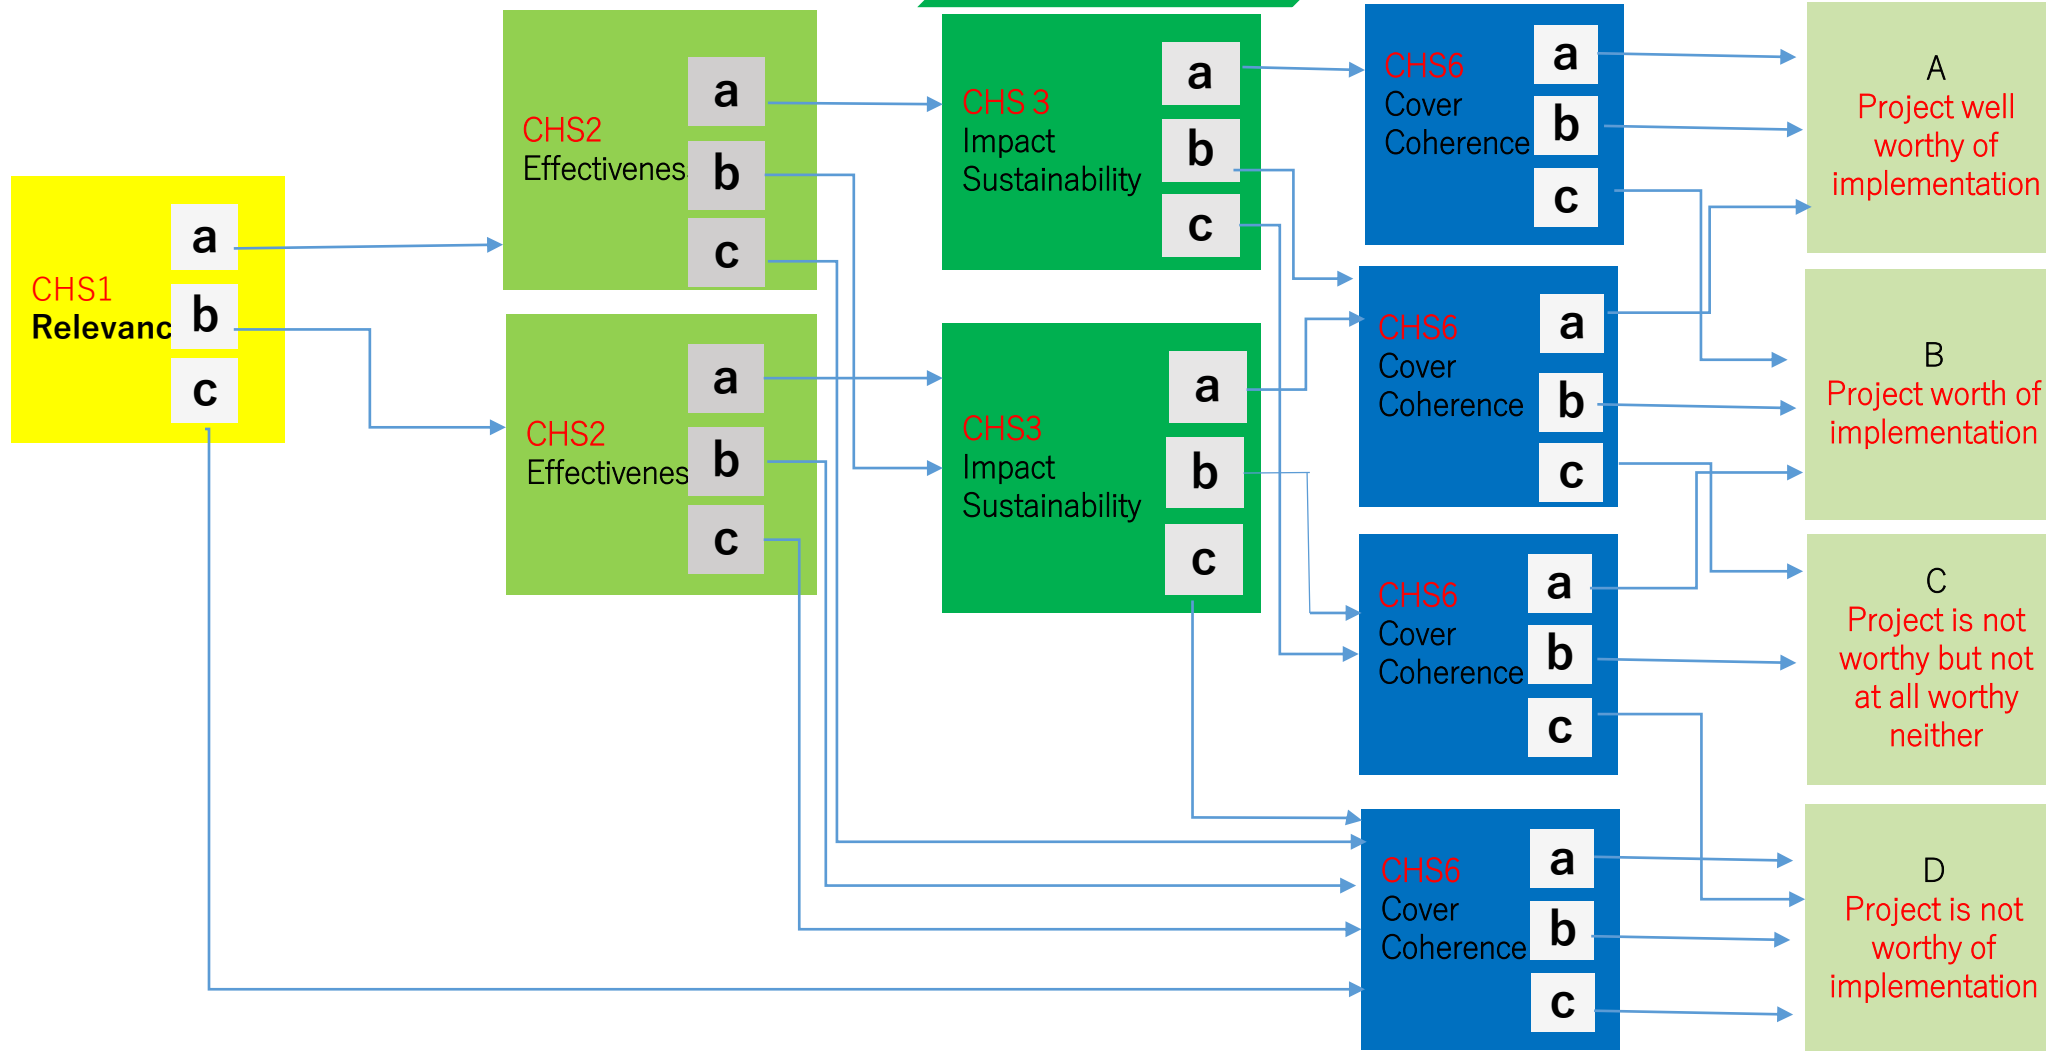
CHS1
Relevanc
a
b
c

CHS2
Effectivenes
a
b
c

CHS2
Effectivenes
a
b
c

CHS 3
Impact
Sustainability
a
b
c

CHS3
Impact
Sustainability
a
b
c

CHS6
Cover
Coherence
a
b
c

CHS6
Cover
Coherence
a
b
c

CHS6
Cover
Coherence
a
b
c

CHS6
Cover
Coherence
a
b
c

A
Project well worthy of implementation

B
Project worth of implementation

C
Project is not worthy but not at all worthy neither

D
Project is not worthy of implementation